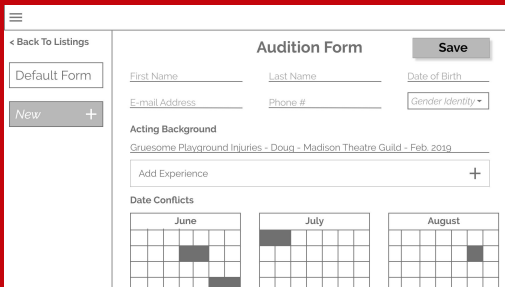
< Back To Listings

Default Form

New +

Audition Form

Save

First Name

Last Name

Date of Birth

E-mail Address

Phone #

Gender Identity

Acting Background

Gruesome Playground Injuries - Doug - Madison Theatre Guild - Feb. 2019

Add Experience +

Date Conflicts

June

July

August